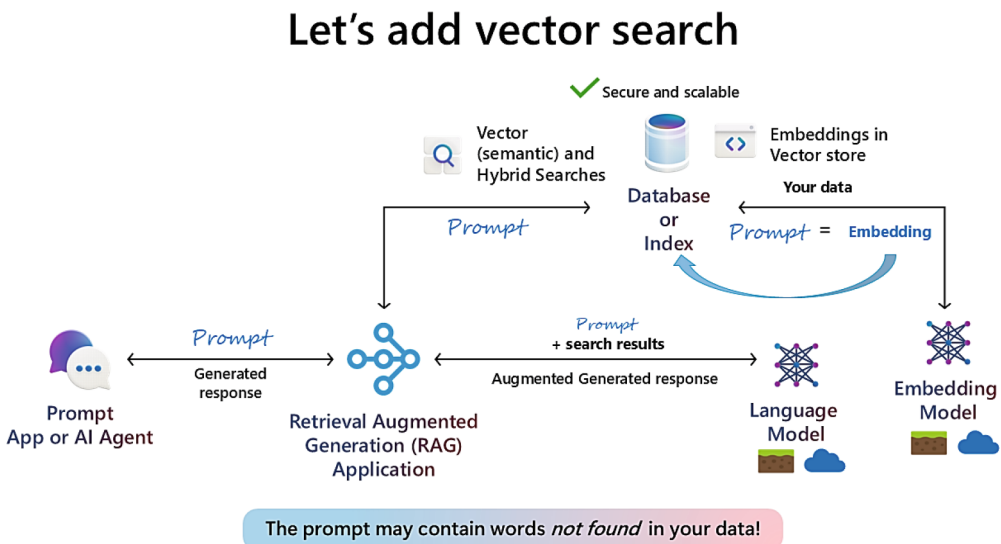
Let's add vector search

Secure and scalable

Vector (semantic) and Hybrid Searches

Database or Index

Embeddings in Vector store

Your data

Prompt

Prompt = Embedding

Prompt

Generated response

Prompt App or AI Agent

Retrieval Augmented Generation (RAG) Application

Prompt
+ search results

Augmented Generated response

Language Model

Embedding Model

The prompt may contain words *not found* in your data!